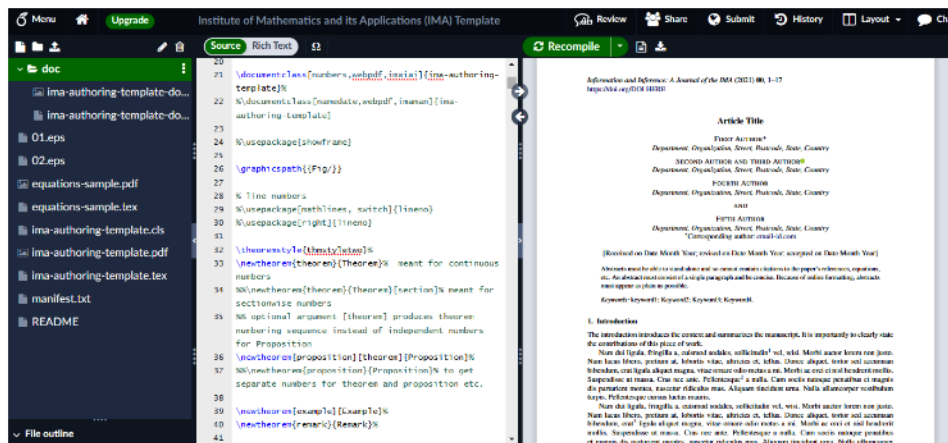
Menu Upgrade Institute of Mathematics and its Applications (IMA) Template Review Share Submit History Layout Ch

doc
ima-authoring-template-do...
ima-authoring-template-do...
01.eps
02.eps
equations-sample.pdf
equations-sample.tex
ima-authoring-template.cls
ima-authoring-template.pdf
ima-authoring-template.tex
manifest.txt
README

File outline

Source Rich Text Ω

21 \documentclass[numbers,webpdf,imaial]{ima-authoring-template}%
22 %\documentclass[namedate,webpdf,imaman]{ima-authoring-template}
23
24 %\usepackage[showframe]
25
26 \graphicspath{{Fig/}}
27
28 % line numbers
29 %\usepackage[mathlines, switch]{lineno}
30 %\usepackage[right]{lineno}
31
32 \theoremstyle{thmstylewo}%
33 \newtheorem{theorem}{Theorem}% meant for continuous numbers
34 %%\newtheorem{theorem}{Theorem}[section]% meant for sectionwise numbers
35 %% optional argument [theorem] produces theorem numbering sequence instead of independent numbers for Proposition
36 \newtheorem{proposition}[theorem]{Proposition}%
37 %%\newtheorem{proposition}{Proposition}% to get separate numbers for theorem and proposition etc.
38
39 \newtheorem{example}{Example}%
40 \newtheorem{remark}{Remark}%
41

Recompile

Information and Inference: A Journal of the IMA (2021) 00, 1–17
https://doi.org/DOI HERE

Article Title

First Author*
Department, Organization, Street, Postcode, State, Country
Second Author and Third Author
Department, Organization, Street, Postcode, State, Country
Fourth Author
Department, Organization, Street, Postcode, State, Country
and
Fifth Author
Department, Organization, Street, Postcode, State, Country
*Corresponding author: email-id.com

[Received on Date Month Year; revised on Date Month Year; accepted on Date Month Year]

Abstracts must be able to stand alone and so cannot contain citations to the paper's references, equations, etc. An abstract must consist of a single paragraph and be concise. Because of online formatting, abstracts must appear as plain as possible.

Keywords: keyword1; Keyword2; Keyword3; Keyword4.

1. Introduction

The introduction introduces the context and summarizes the manuscript. It is importantly to clearly state the contributions of this piece of work.

Nam dui ligula, fringilla a, euismod sodales, sollicitudin vel, wisi. Morbi auctor lorem non justo. Nam lacus libero, pretium at, lobortis vitae, ultricies et, tellus. Donec aliquet, tortor sed accumsan bibendum, erat ligula aliquet magna, vitae ornare odio metus a mi. Morbi ac orci et nisl hendrerit mollis. Suspendisse ut massa. Cras nec ante. Pellentesque a nulla. Cum sociis natoque penatibus et magnis dis parturient montes, nascetur ridiculus mus. Aliquam tincidunt urna. Nulla ullamcorper vestibulum turpis. Pellentesque cursus luctus mauris.

Nam dui ligula, fringilla a, euismod sodales, sollicitudin vel, wisi. Morbi auctor lorem non justo. Nam lacus libero, pretium at, lobortis vitae, ultricies et, tellus. Donec aliquet, tortor sed accumsan bibendum, erat ligula aliquet magna, vitae ornare odio metus a mi. Morbi ac orci et nisl hendrerit mollis. Suspendisse ut massa. Cras nec ante. Pellentesque a nulla. Cum sociis natoque penatibus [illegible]